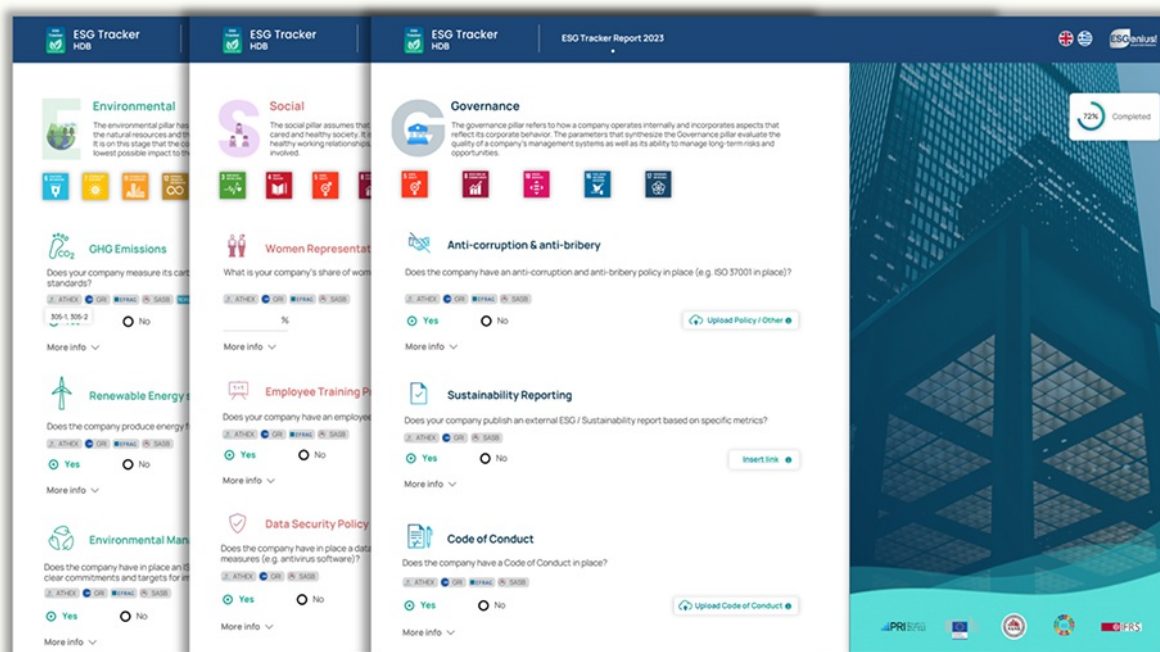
ESG Tracker
HDB

Environmental

The environmental pillar has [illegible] the natural resources and th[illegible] It is on this stage that the co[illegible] lowest possible impact to th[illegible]

GHG Emissions

Does your company measure its car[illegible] standards?

ATHEX GRI EFRAG SASB

305-1, 305-2

No

More info

Renewable Energy

Does the company produce energy f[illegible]

ATHEX GRI EFRAG SASB

Yes No

More info

Environmental Ma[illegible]

Does the company have in place an IS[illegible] clear commitments and targets for im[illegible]

ATHEX GRI EFRAG SASB

Yes No

More info

ESG Tracker
HDB

Social

The social pillar assumes that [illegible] cared and healthy society. It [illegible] healthy working relationships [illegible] involved.

Women Representat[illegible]

What is your company's share of wom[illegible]

ATHEX GRI EFRAG SASB

%

More info

Employee Training P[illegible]

Does your company have an employe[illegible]

ATHEX GRI EFRAG SASB

Yes No

More info

Data Security Policy

Does the company have in place a data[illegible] measures (e.g. antivirus software)?

ATHEX GRI SASB

Yes No

More info

ESG Tracker
HDB

ESG Tracker Report 2023

ESGenius!

72% Completed

Governance

The governance pillar refers to how a company operates internally and incorporates aspects that reflect its corporate behavior. The parameters that synthesize the Governance pillar evaluate the quality of a company's management systems as well as its ability to manage long-term risks and opportunities.

Anti-corruption & anti-bribery

Does the company have an anti-corruption and anti-bribery policy in place (e.g. ISO 37001 in place)?

ATHEX GRI EFRAG SASB

Yes No

Upload Policy / Other

More info

Sustainability Reporting

Does your company publish an external ESG / Sustainability report based on specific metrics?

ATHEX GRI SASB

Yes No

Insert link

More info

Code of Conduct

Does the company have a Code of Conduct in place?

ATHEX GRI EFRAG SASB

Yes No

Upload Code of Conduct

More info

PRI

IFRS